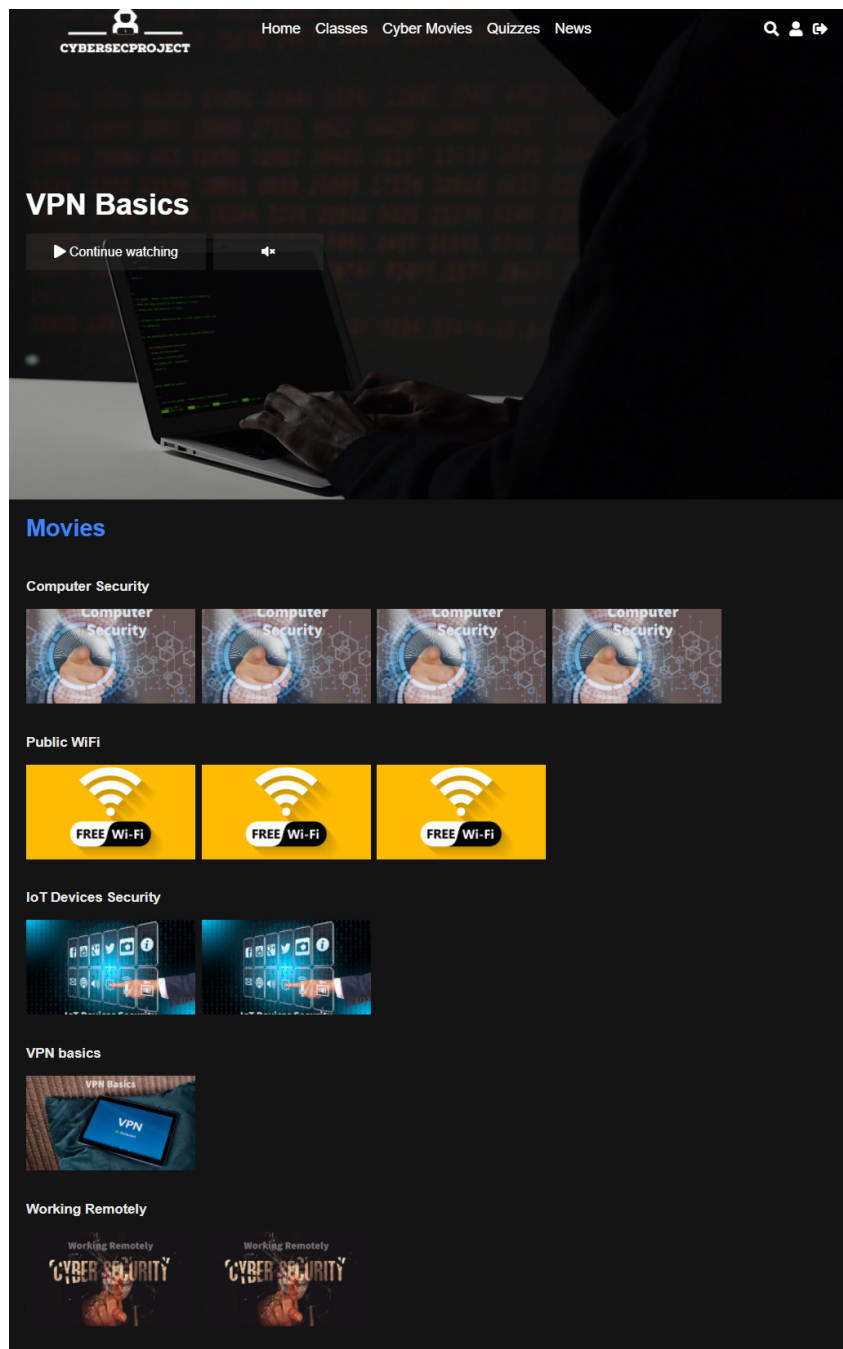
CYBERSECPROJECT

Home Classes Cyber Movies Quizzes News

VPN Basics

Continue watching

Movies

Computer Security

Computer Security Computer Security Computer Security Computer Security

Public WiFi

FREE Wi-Fi FREE Wi-Fi FREE Wi-Fi

IoT Devices Security

VPN basics

VPN Basics

VPN

Working Remotely

Working Remotely CYBER SECURITY Working Remotely CYBER SECURITY